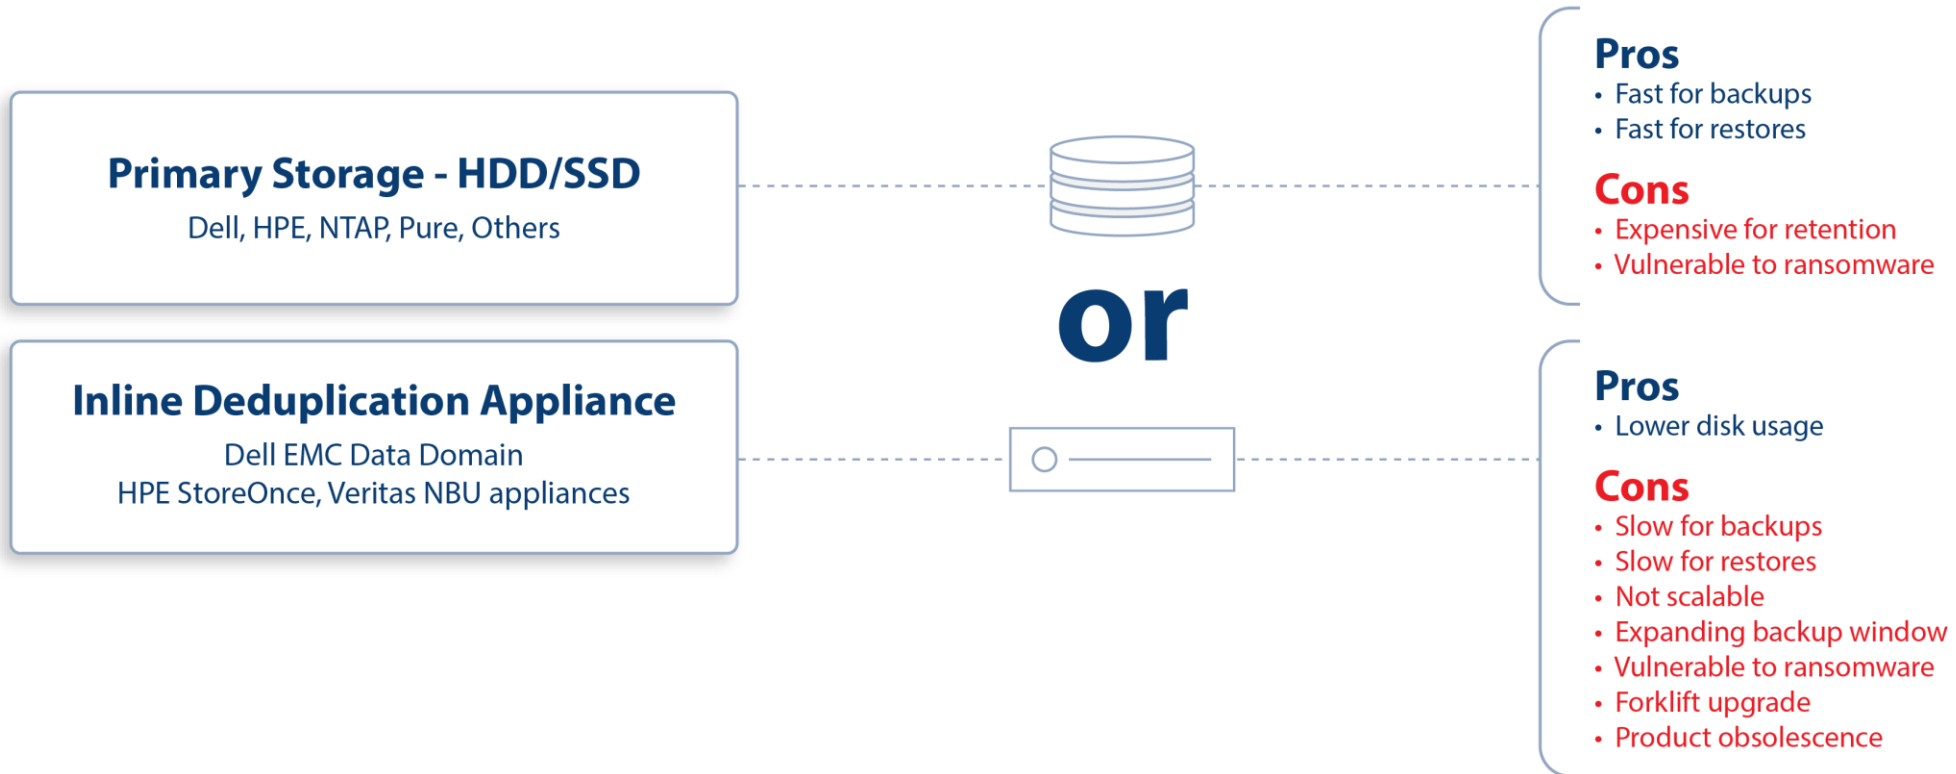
Primary Storage - HDD/SSD
Dell, HPE, NTAP, Pure, Others

Inline Deduplication Appliance
Dell EMC Data Domain
HPE StoreOnce, Veritas NBU appliances

or

Pros
• Fast for backups
• Fast for restores

Cons
• Expensive for retention
• Vulnerable to ransomware

Pros
• Lower disk usage

Cons
• Slow for backups
• Slow for restores
• Not scalable
• Expanding backup window
• Vulnerable to ransomware
• Forklift upgrade
• Product obsolescence